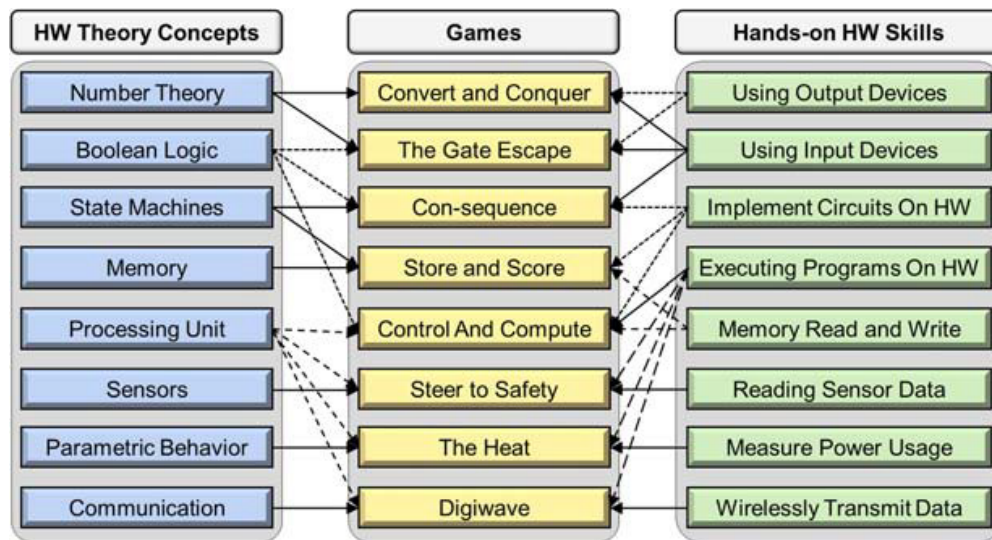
HW Theory Concepts

Number Theory
Boolean Logic
State Machines
Memory
Processing Unit
Sensors
Parametric Behavior
Communication

Games

Convert and Conquer
The Gate Escape
Con-sequence
Store and Score
Control And Compute
Steer to Safety
The Heat
Digiwave

Hands-on HW Skills

Using Output Devices
Using Input Devices
Implement Circuits On HW
Executing Programs On HW
Memory Read and Write
Reading Sensor Data
Measure Power Usage
Wirelessly Transmit Data